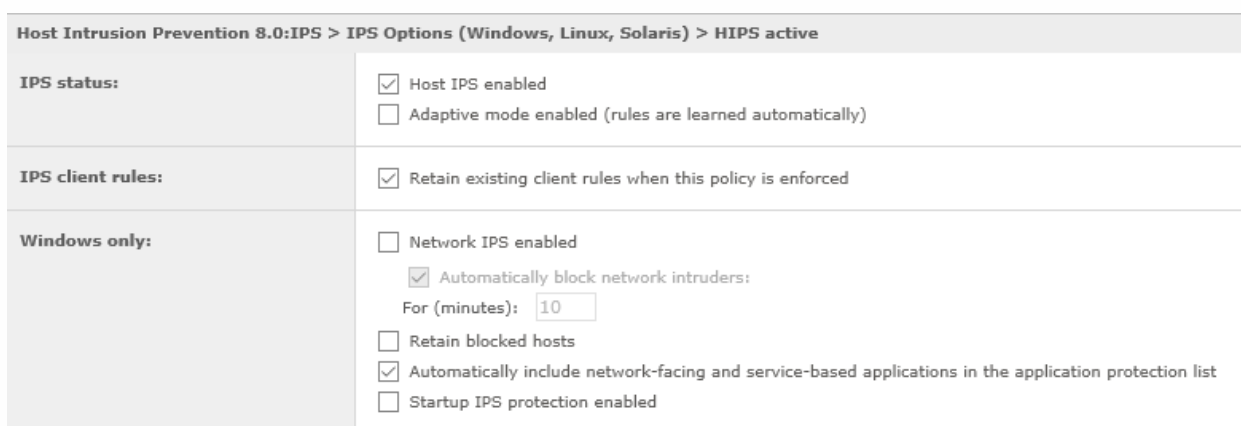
Host Intrusion Prevention 8.0:IPS > IPS Options (Windows, Linux, Solaris) > HIPS active

IPS status:

Host IPS enabled

Adaptive mode enabled (rules are learned automatically)

IPS client rules:

Retain existing client rules when this policy is enforced

Windows only:

Network IPS enabled

Automatically block network intruders:

For (minutes): 10

Retain blocked hosts

Automatically include network-facing and service-based applications in the application protection list

Startup IPS protection enabled